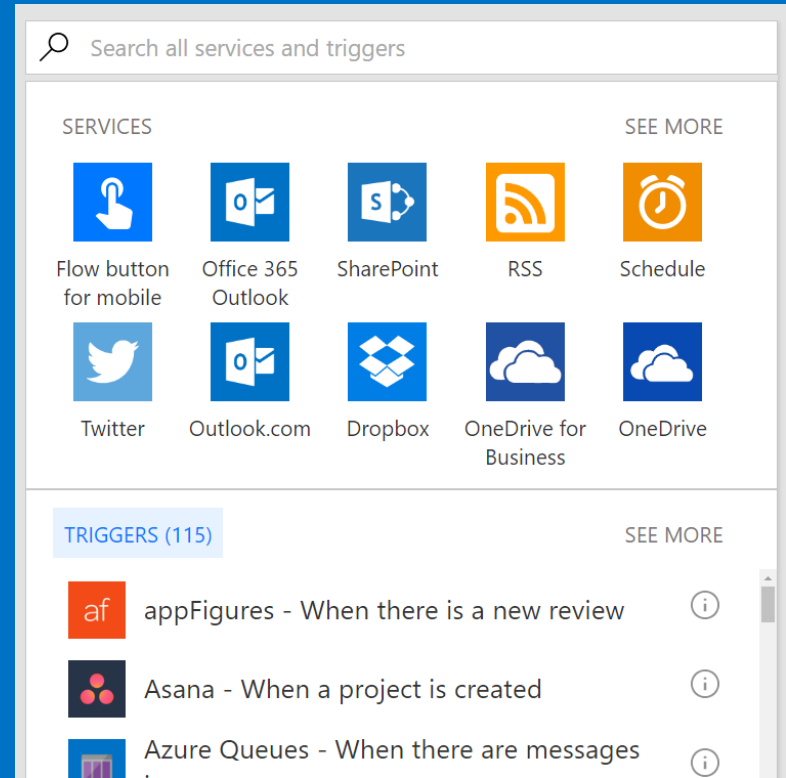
Search all services and triggers

SERVICES

SEE MORE

Flow button for mobile

Office 365 Outlook

SharePoint

RSS

Schedule

Twitter

Outlook.com

Dropbox

OneDrive for Business

OneDrive

TRIGGERS (115)

SEE MORE

af

appFigures - When there is a new review

Asana - When a project is created

Azure Queues - When there are messages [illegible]